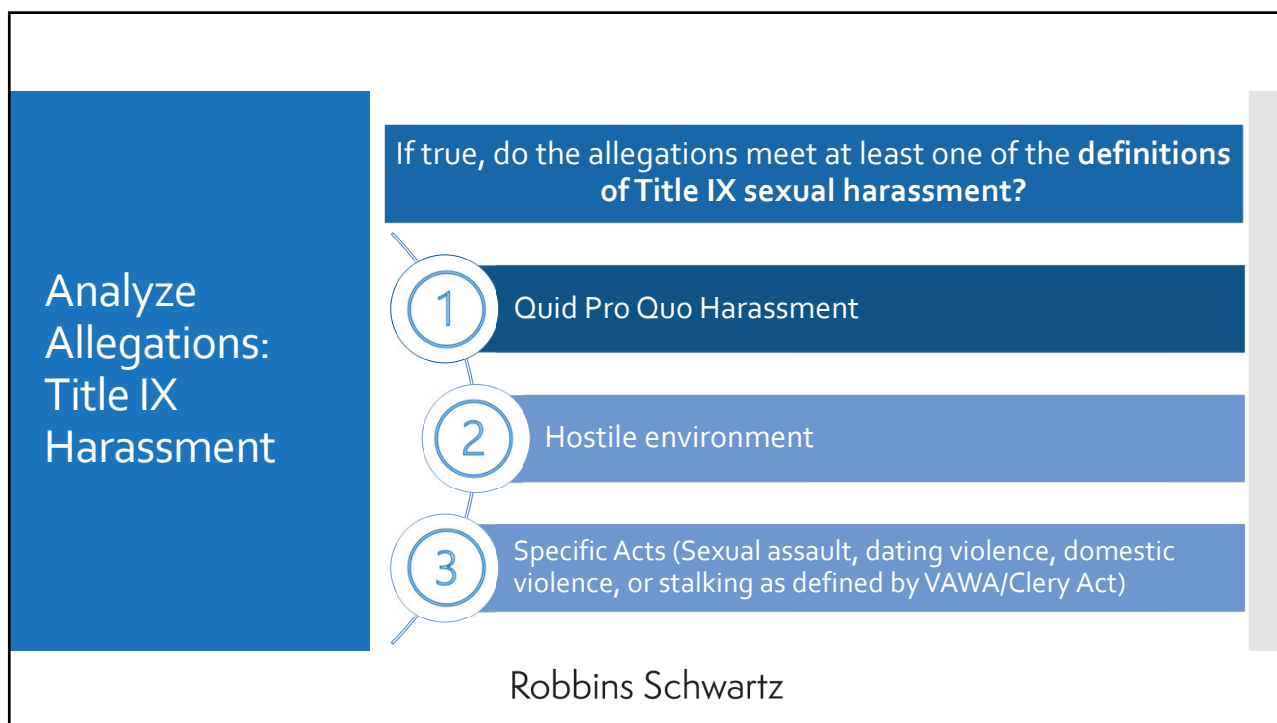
Analyze Allegations: Title IX Harassment

If true, do the allegations meet at least one of the **definitions of Title IX sexual harassment?**

1 Quid Pro Quo Harassment

2 Hostile environment

3 Specific Acts (Sexual assault, dating violence, domestic violence, or stalking as defined by VAWA/Clery Act)

Robbins Schwartz